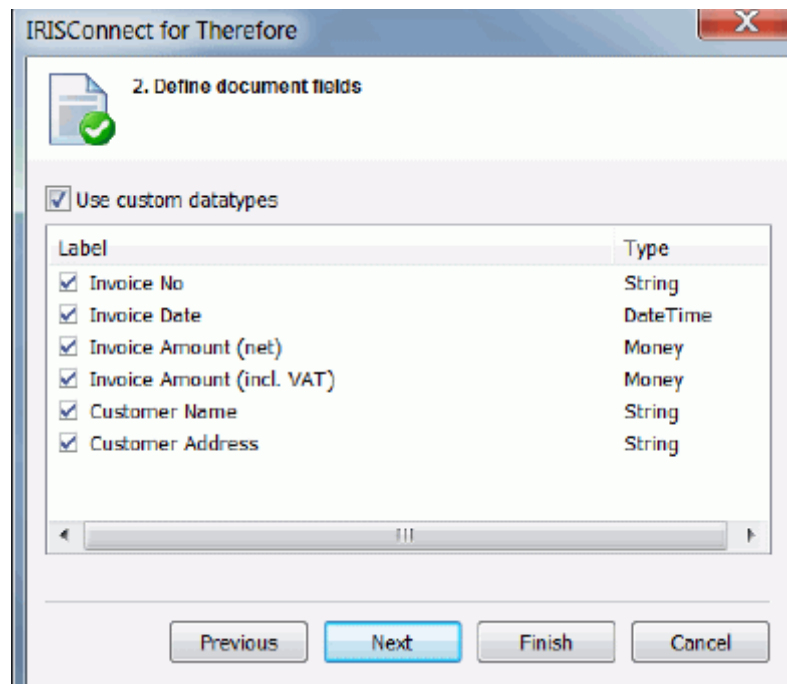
IRISConnect for Therefore

2. Define document fields

Use custom datatypes

| Label | Type |
|---|---|
| Invoice No | String |
| Invoice Date | DateTime |
| Invoice Amount (net) | Money |
| Invoice Amount (incl. VAT) | Money |
| Customer Name | String |
| Customer Address | String |

Previous
Next
Finish
Cancel